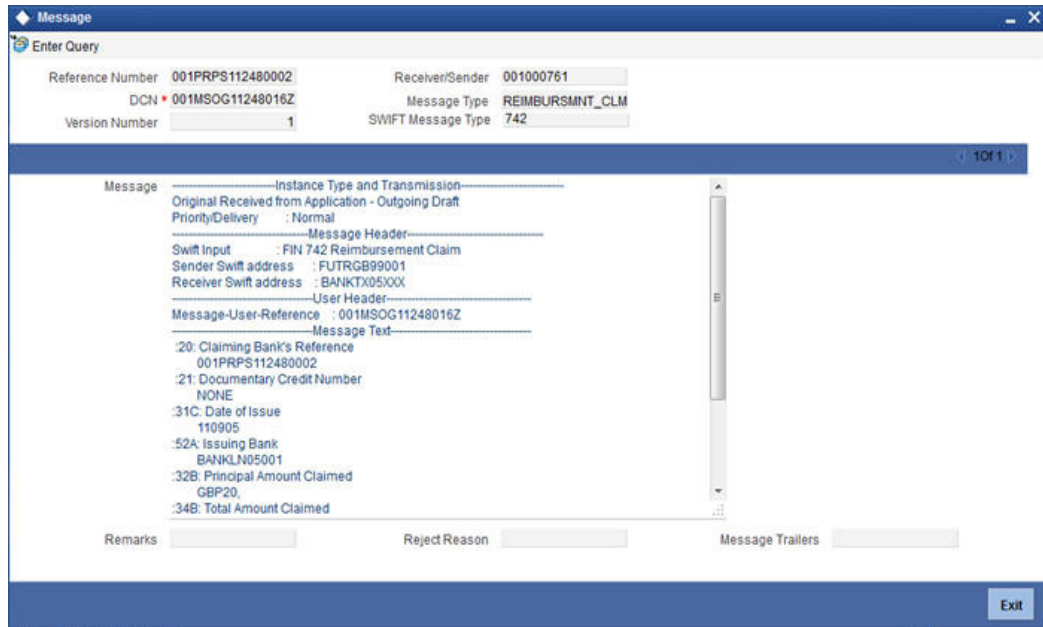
Message

Enter Query

Reference Number 001PRPS112480002
DCN * 001MSOG11248016Z
Version Number 1

Receiver/Sender 001000761
Message Type REIMBURSMNT_CLM
SWIFT Message Type 742

1 Of 1

Message
------------------------------Instance Type and Transmission------------------------------
Original Received from Application - Outgoing Draft
Priority/Delivery : Normal
------------------------------Message Header------------------------------
Swift Input : FIN 742 Reimbursement Claim
Sender Swift address : FUTRGB99001
Receiver Swift address : BANKTX05XXX
------------------------------User Header------------------------------
Message-User-Reference : 001MSOG11248016Z
------------------------------Message Text------------------------------
:20: Claiming Bank's Reference
001PRPS112480002
:21: Documentary Credit Number
NONE
:31C: Date of Issue
110905
:52A: Issuing Bank
BANKLN05001
:32B: Principal Amount Claimed
GBP20,
:34B: Total Amount Claimed

Remarks

Reject Reason

Message Trailers

Exit